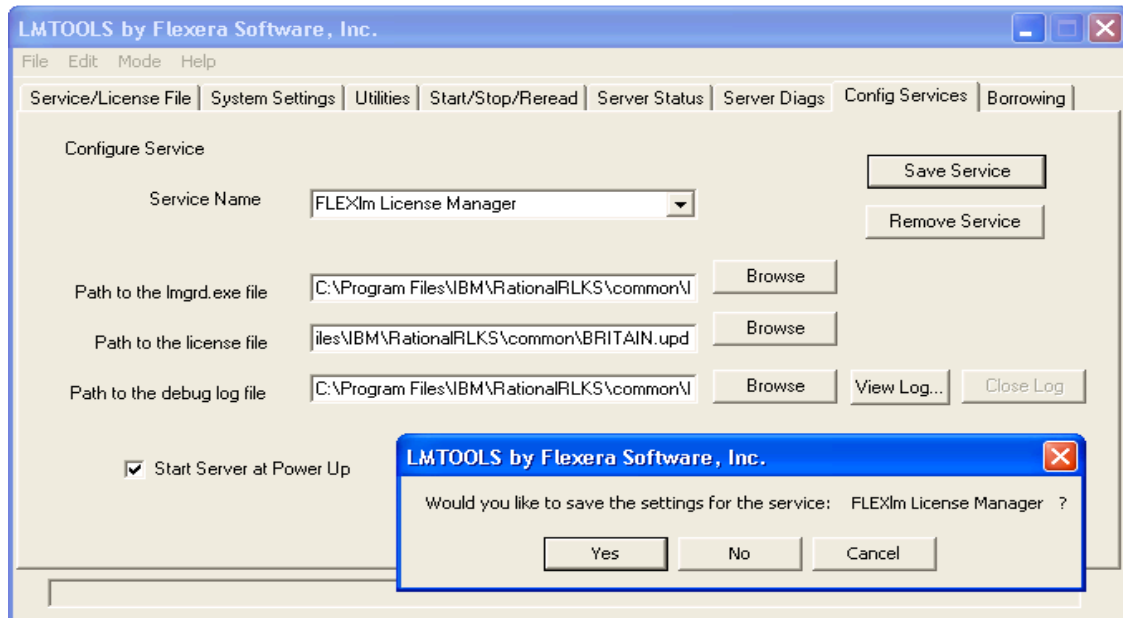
LMTOOLS by Flexera Software, Inc.

File Edit Mode Help

Service/License File | System Settings | Utilities | Start/Stop/Reread | Server Status | Server Diags | Config Services | Borrowing

Configure Service

Save Service

Service Name FLEXlm License Manager

Remove Service

Path to the lmgrd.exe file C:\Program Files\IBM\RationalRLKS\common\l Browse

Path to the license file iles\IBM\RationalRLKS\common\BRITAIN.upd Browse

Path to the debug log file C:\Program Files\IBM\RationalRLKS\common\l Browse View Log... Close Log

Start Server at Power Up

LMTOOLS by Flexera Software, Inc.

Would you like to save the settings for the service: FLEXlm License Manager ?

Yes No Cancel